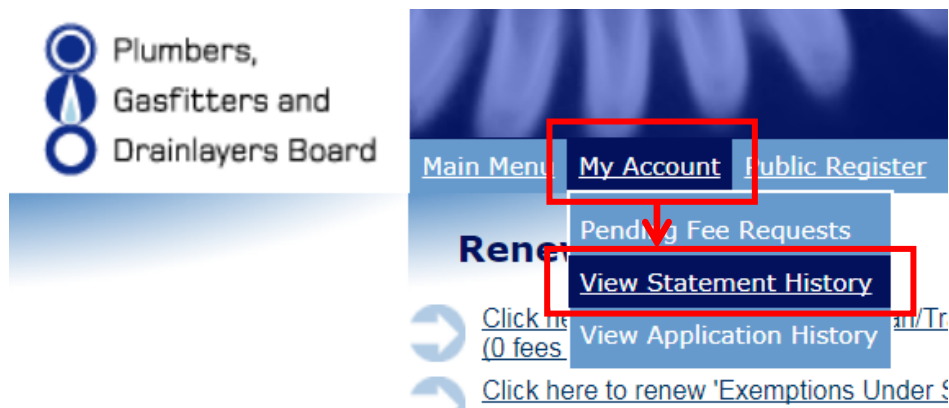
Plumbers, Gasfitters and Drainlayers Board

Main Menu My Account Public Register

Pending Fee Requests

View Statement History

View Application History

Renew

Click he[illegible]an/Tr

(0 fees

Click here to renew 'Exemptions Under S